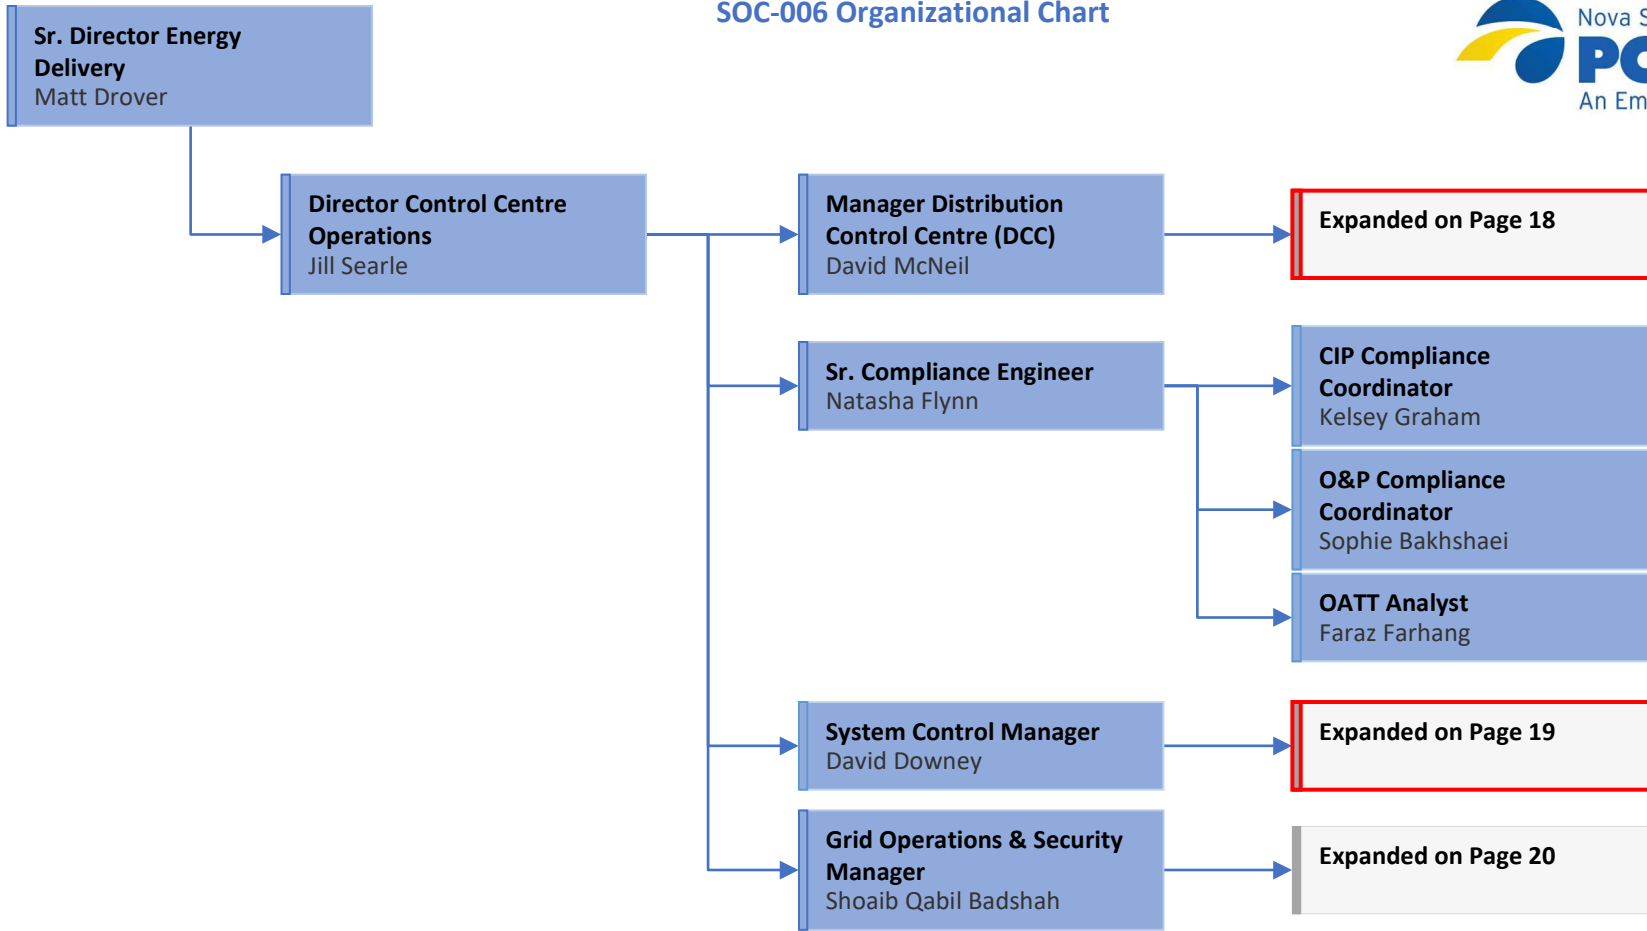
SOC-006 Organizational Chart

Nova S
PC
An Em

Sr. Director Energy Delivery
Matt Drover

Director Control Centre Operations
Jill Searle

Manager Distribution Control Centre (DCC)
David McNeil

Expanded on Page 18

Sr. Compliance Engineer
Natasha Flynn

CIP Compliance Coordinator
Kelsey Graham

O&P Compliance Coordinator
Sophie Bakhshaei

OATT Analyst
Faraz Farhang

System Control Manager
David Downey

Expanded on Page 19

Grid Operations & Security Manager
Shoaib Qabil Badshah

Expanded on Page 20